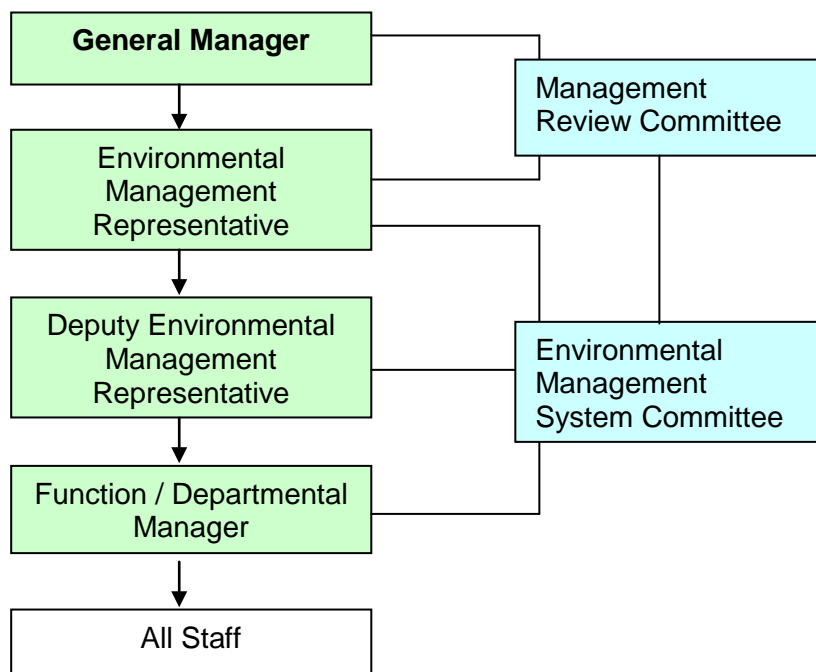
General Manager

Management Review Committee

Environmental Management Representative

Deputy Environmental Management Representative

Environmental Management System Committee

Function / Departmental Manager

All Staff